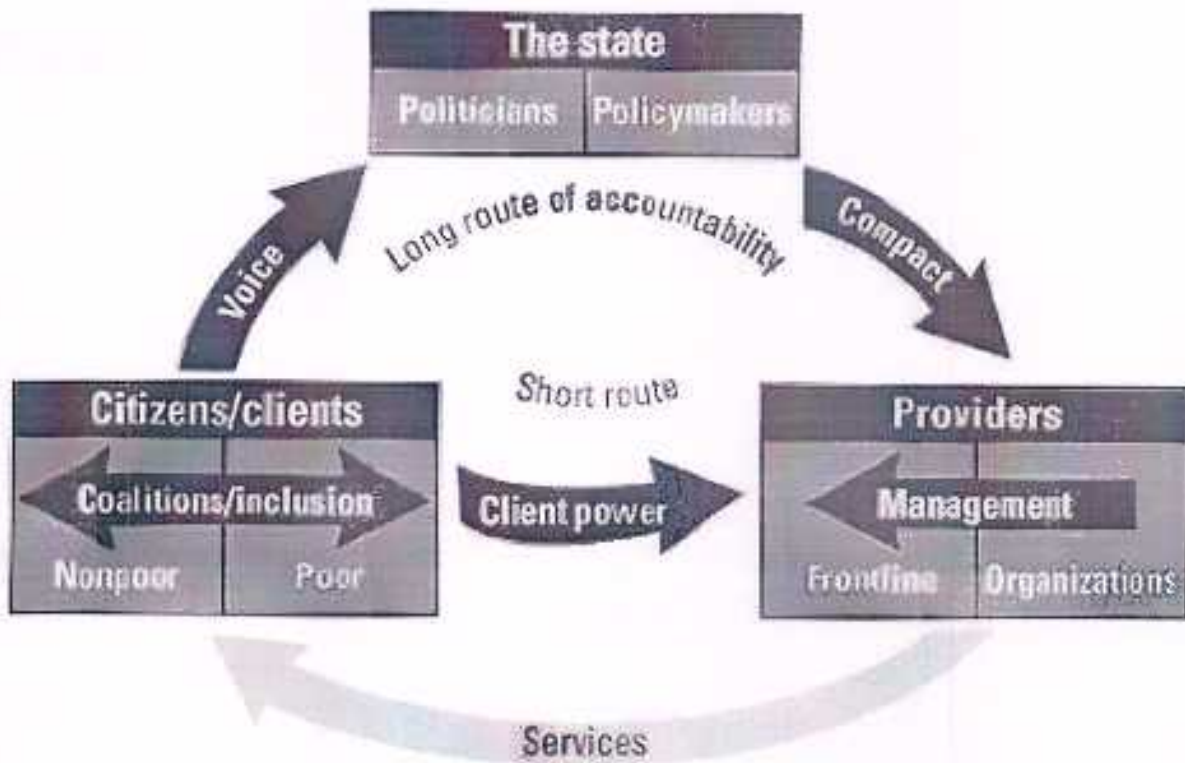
The state

Politicians

Policymakers

Voice

Long route of accountability

Compact

Short route

Citizens/clients

Coalitions/inclusion

Nonpoor

Poor

Client power

Providers

Management

Frontline

Organizations

Services